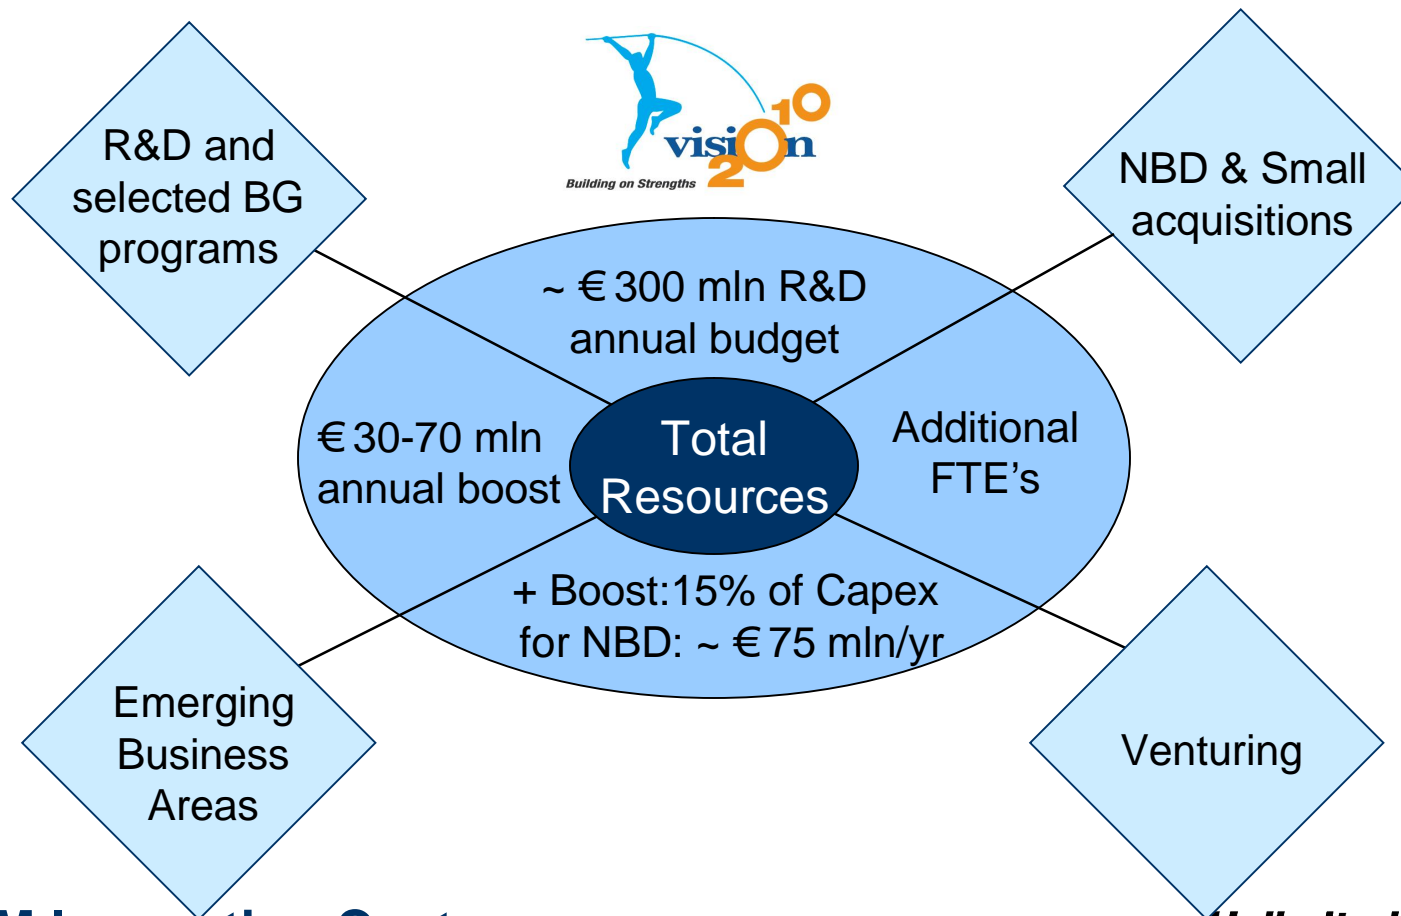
vision 2010
Building on Strengths

R&D and selected BG programs

NBD & Small acquisitions

~ € 300 mln R&D annual budget

€ 30-70 mln annual boost

Total Resources

Additional FTE's

+ Boost:15% of Capex for NBD: ~ € 75 mln/yr

Emerging Business Areas

Venturing

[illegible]